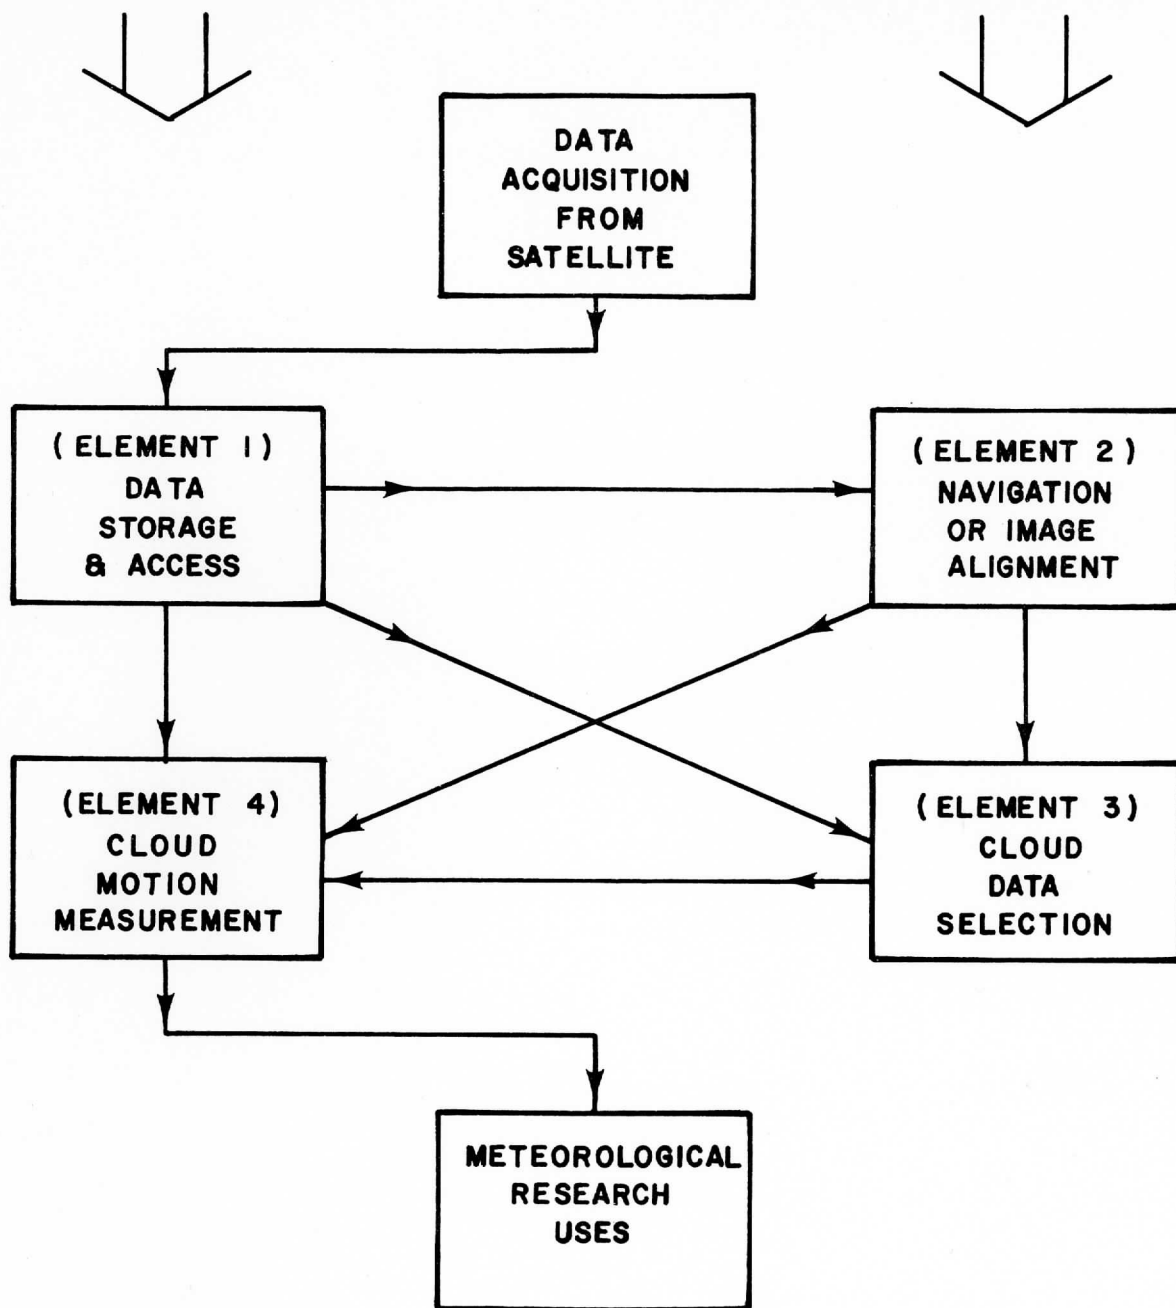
DATA ACQUISITION FROM SATELLITE

(ELEMENT 1) DATA STORAGE & ACCESS

(ELEMENT 2) NAVIGATION OR IMAGE ALIGNMENT

(ELEMENT 4) CLOUD MOTION MEASUREMENT

(ELEMENT 3) CLOUD DATA SELECTION

METEOROLOGICAL RESEARCH USES